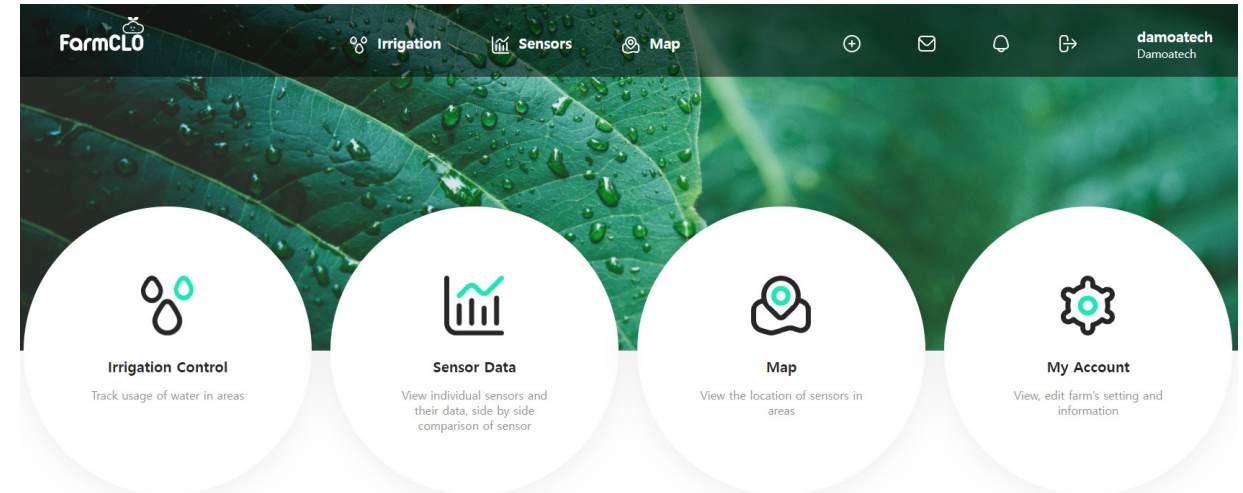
FarmCLO

Irrigation Sensors Map

damoatech
Damoatech

Irrigation Control
Track usage of water in areas

Sensor Data
View individual sensors and their data, side by side comparison of sensor

Map
View the location of sensors in areas

My Account
View, edit farm's setting and information